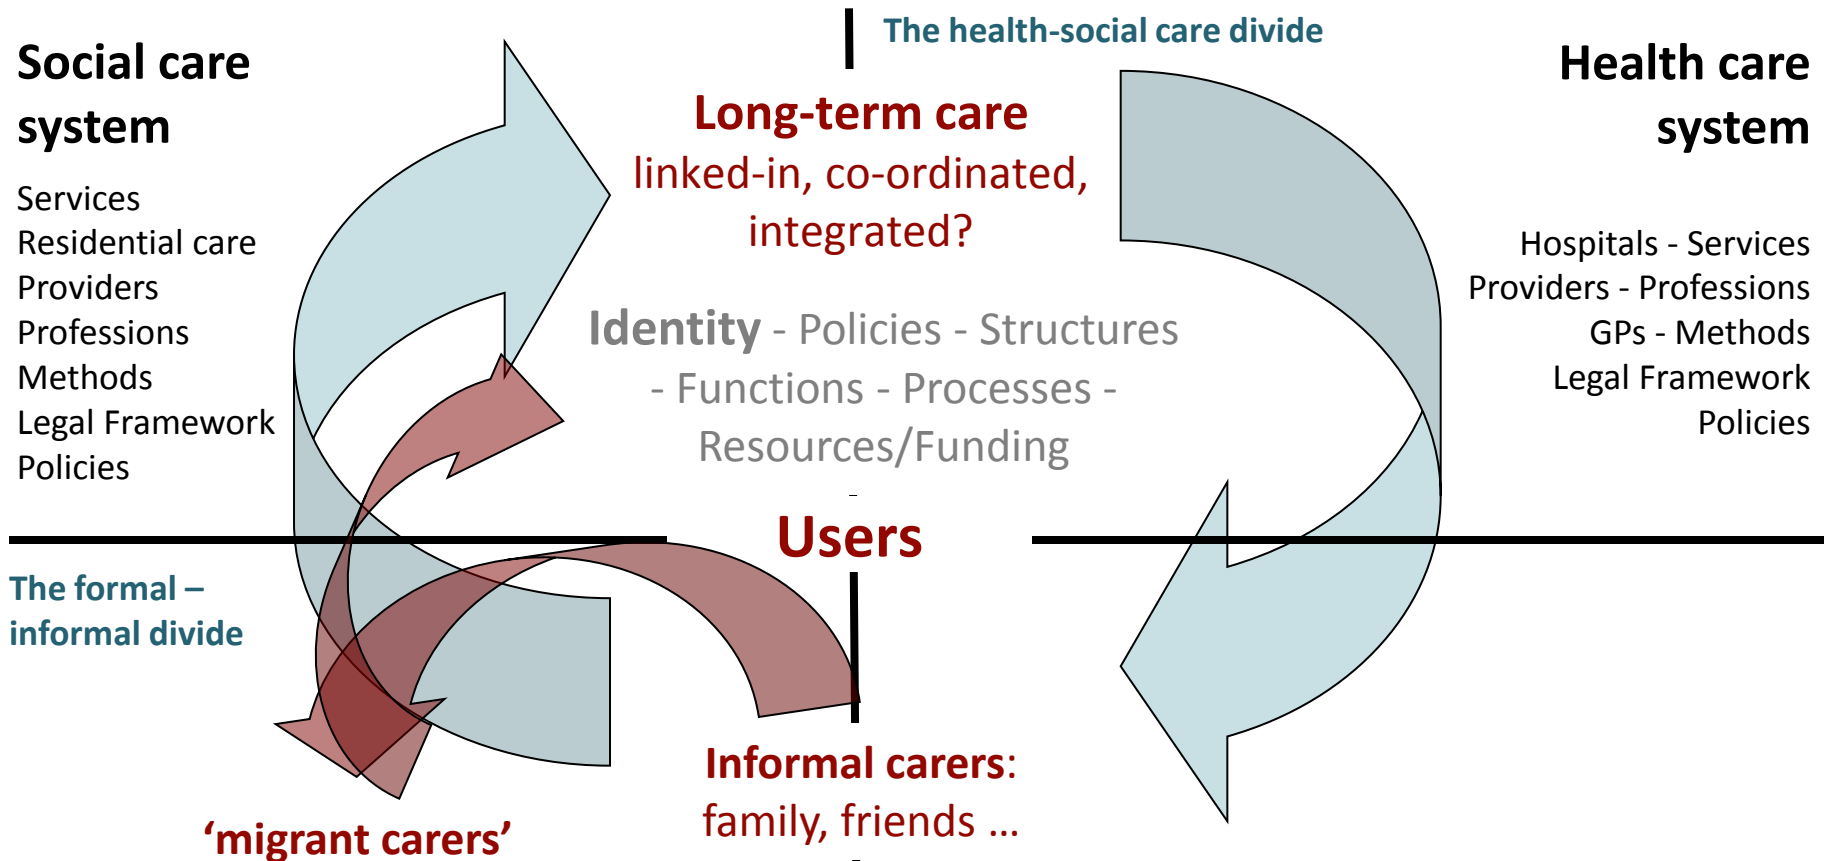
The health-social care divide

Social care system

Services
Residential care
Providers
Professions
Methods
Legal Framework
Policies

Long-term care
linked-in, co-ordinated, integrated?

Health care system

Hospitals - Services
Providers - Professions
GPs - Methods
Legal Framework
Policies

Identity - Policies - Structures - Functions - Processes - Resources/Funding

Users

The formal – informal divide

Informal carers: family, friends …

'migrant carers'